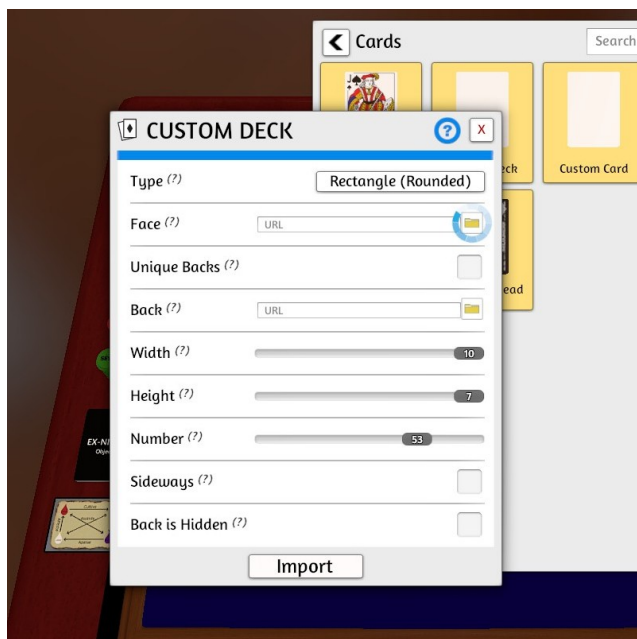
Cards

Search

eck

Custom Card

ead

CUSTOM DECK

?

X

Type (?)

Rectangle (Rounded)

Face (?)

URL

Unique Backs (?)

Back (?)

URL

Width (?)

10

Height (?)

7

Number (?)

53

Sideways (?)

Back is Hidden (?)

Import

EX-N

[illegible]